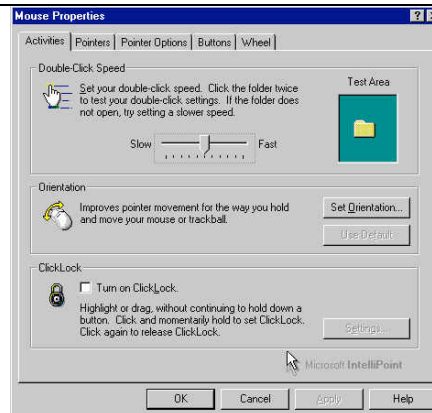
Mouse Properties

Activities | Pointers | Pointer Options | Buttons | Wheel

Double-Click Speed

Set your double-click speed. Click the folder twice to test your double-click settings. If the folder does not open, try setting a slower speed.

Test Area

Slow Fast

Orientation

Improves pointer movement for the way you hold and move your mouse or trackball.

Set Orientation...

Use Defaults

ClickLock

Turn on ClickLock.

Highlight or drag, without continuing to hold down a button. Click and momentarily hold to set ClickLock. Click again to release ClickLock.

Settings...

Microsoft IntelliPoint

OK Cancel Apply Help